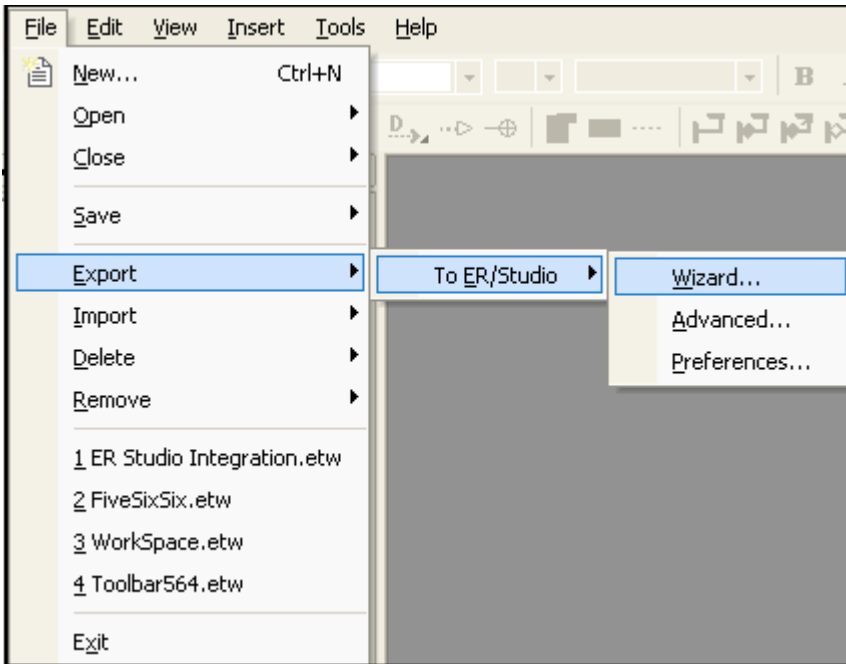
File Edit View Insert Tools Help

B

New... Ctrl+N
Open
Close
Save
Export
Import
Delete
Remove
1 ER Studio Integration.etw
2 FiveSixSix.etw
3 WorkSpace.etw
4 Toolbar564.etw
Exit

To ER/Studio

Wizard...
Advanced...
Preferences...